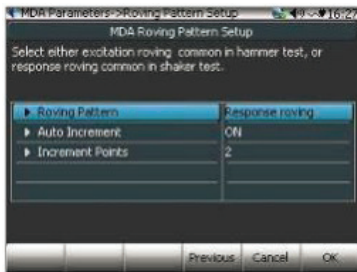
MDA Parameters->Roving Pattern Setup 16:2

MDA Roving Pattern Setup

Select either excitation roving common in hammer test, or response roving common in shaker test.

| | |
|---|---|
| ▶ Roving Pattern | Response roving |
| ▶ Auto Increment | ON |
| ▶ Increment Points | 2 |

Previous Cancel OK